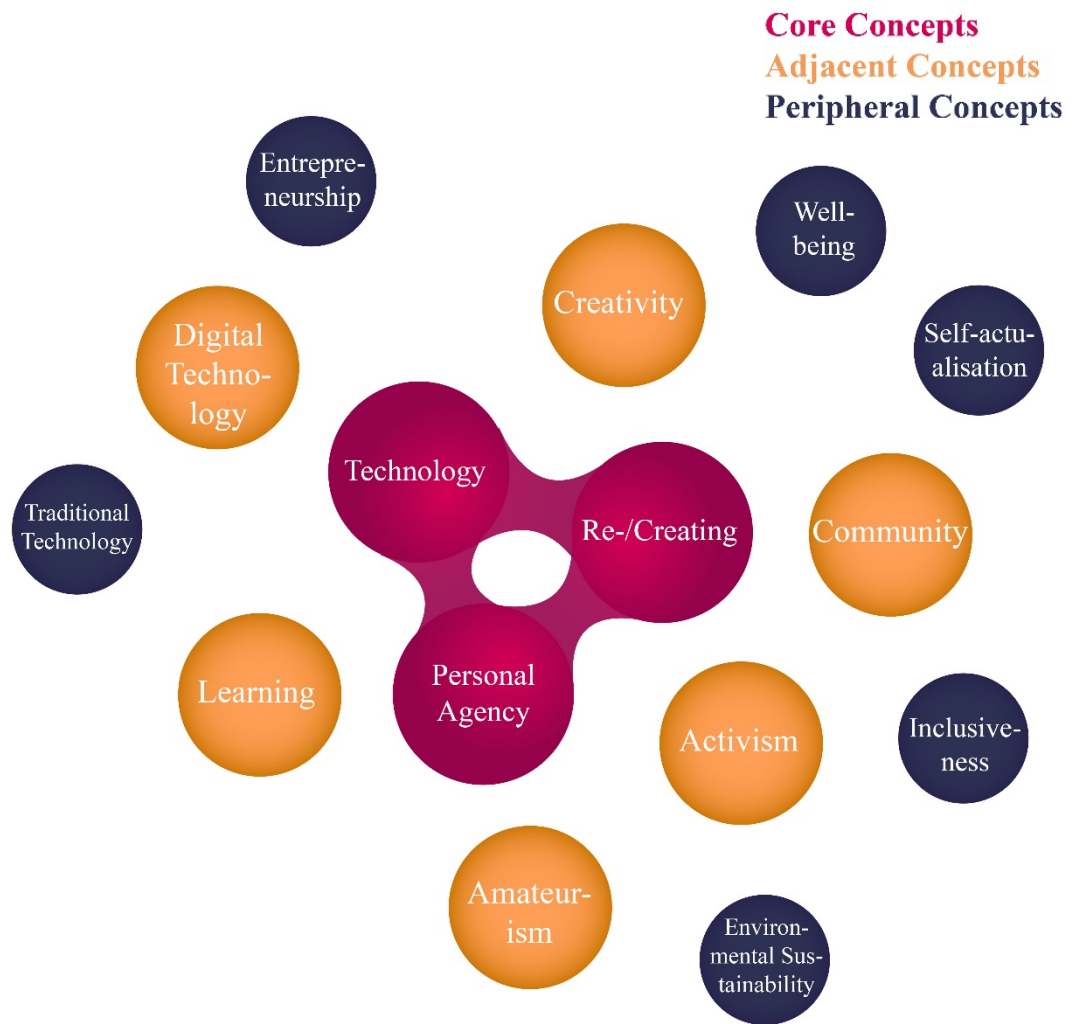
Core Concepts
Adjacent Concepts
Peripheral Concepts

Entrepreneurship

Well-being

Creativity

Digital Technology

Self-actualisation

Technology

Re-/Creating

Traditional Technology

Community

Learning

Personal Agency

Activism

Inclusiveness

Amateurism

Environmental Sustainability